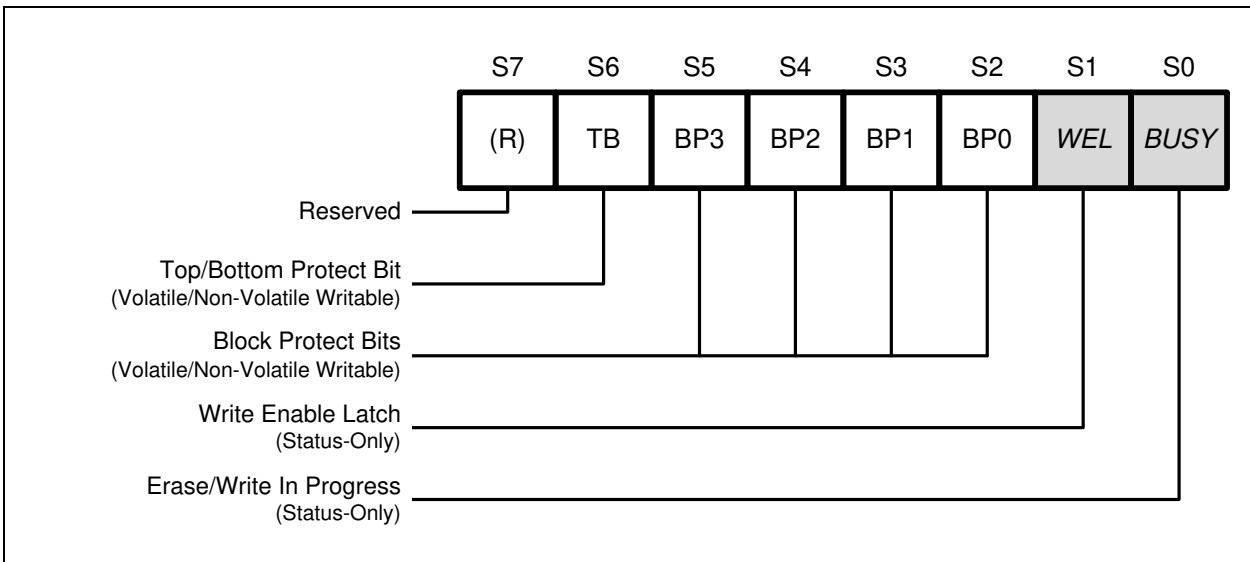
| S7 | S6 | S5 | S4 | S3 | S2 | S1 | S0 |
|---|---|---|---|---|---|---|---|
| (R) | TB | BP3 | BP2 | BP1 | BP0 | *WEL* | *BUSY* |

Reserved

Top/Bottom Protect Bit
(Volatile/Non-Volatile Writable)

Block Protect Bits
(Volatile/Non-Volatile Writable)

Write Enable Latch
(Status-Only)

Erase/Write In Progress
(Status-Only)